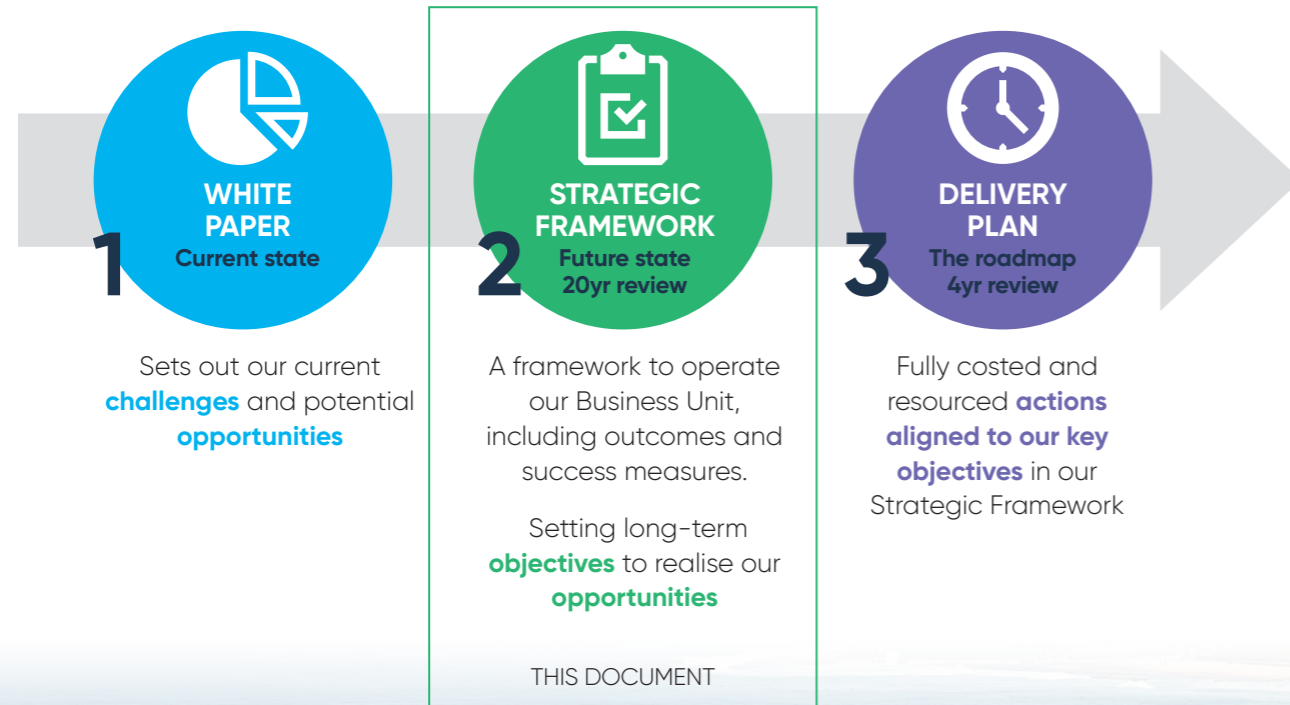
1
WHITE PAPER
Current state

Sets out our current challenges and potential opportunities

2
STRATEGIC FRAMEWORK
Future state
20yr review

A framework to operate our Business Unit, including outcomes and success measures.

Setting long-term objectives to realise our opportunities

THIS DOCUMENT

3
DELIVERY PLAN
The roadmap
4yr review

Fully costed and resourced actions aligned to our key objectives in our Strategic Framework